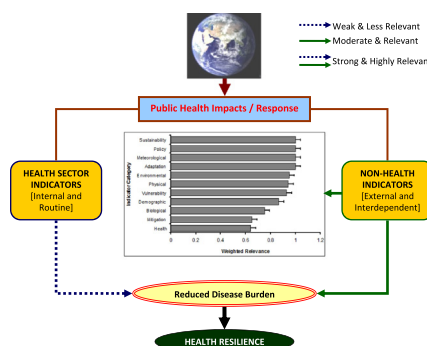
Weak & Less Relevant
Moderate & Relevant
Strong & Highly Relevan

Public Health Impacts / Response

HEALTH SECTOR INDICATORS
[Internal and Routine]

Sustainability
Policy
Meteorological
Adaptation
Environmental
Physical
Vulnerability
Demographic
Biological
Mitigation
Health

Indicator Category

0 0.2 0.4 0.6 0.8 1 1.2

Weighted Relevance

NON-HEALTH INDICATORS
[External and Interdependent]

Reduced Disease Burden

HEALTH RESILIENCE